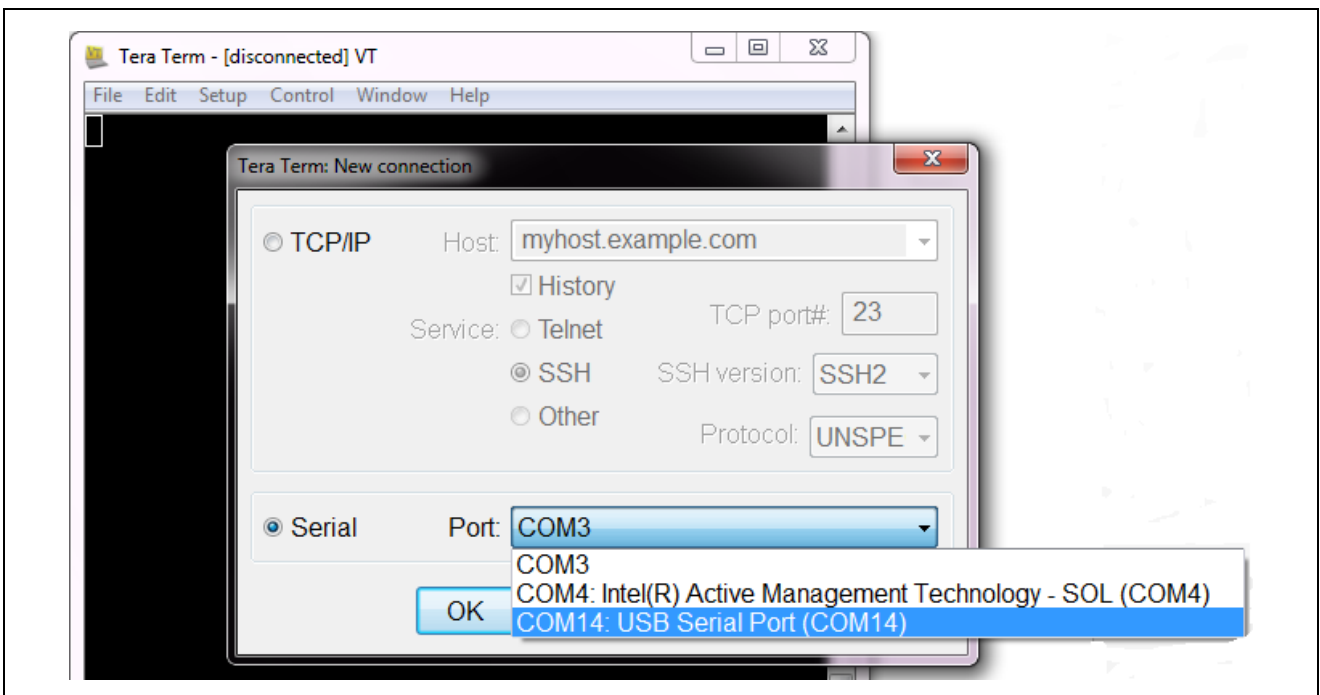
Tera Term - [disconnected] VT

File Edit Setup Control Window Help

Tera Term: New connection

TCP/IP Host: myhost.example.com

History

Service: Telnet TCP port#: 23

SSH SSH version: SSH2

Other Protocol: UNSPE

Serial Port: COM3

COM3
COM4: Intel(R) Active Management Technology - SOL (COM4)
COM14: USB Serial Port (COM14)

OK